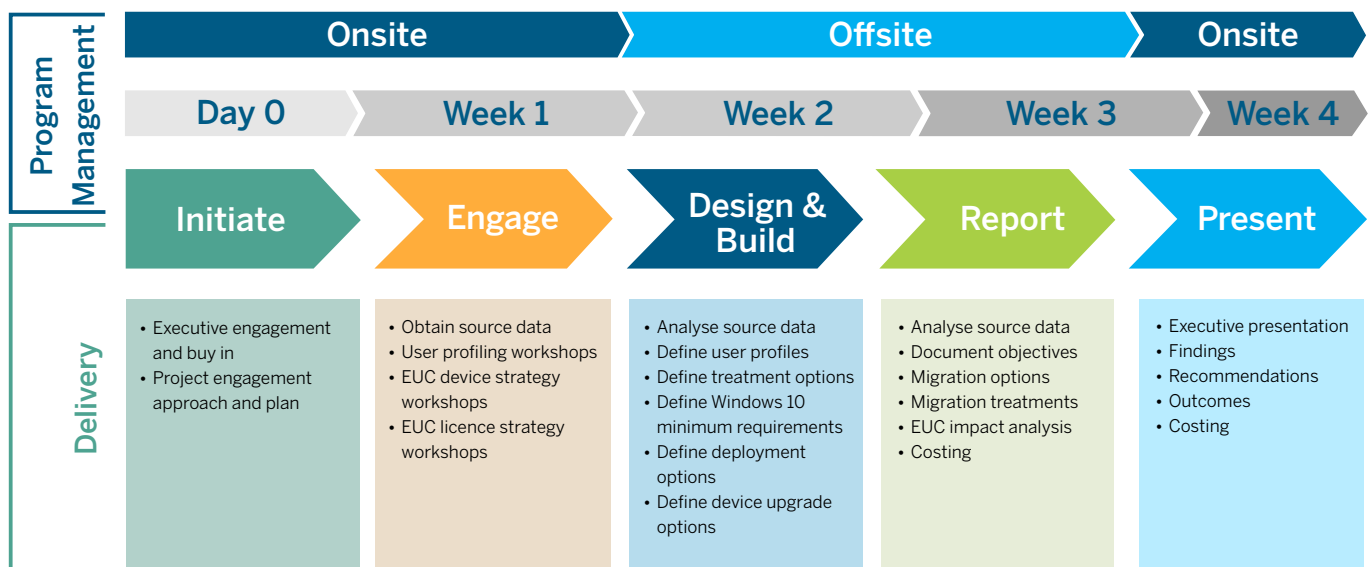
Program Management

Onsite
Offsite
Onsite

Day 0
Week 1
Week 2
Week 3
Week 4

Initiate
Engage
Design & Build
Report
Present

Delivery

- Executive engagement and buy in
- Project engagement approach and plan

- Obtain source data
- User profiling workshops
- EUC device strategy workshops
- EUC licence strategy workshops

- Analyse source data
- Define user profiles
- Define treatment options
- Define Windows 10 minimum requirements
- Define deployment options
- Define device upgrade options

- Analyse source data
- Document objectives
- Migration options
- Migration treatments
- EUC impact analysis
- Costing

- Executive presentation
- Findings
- Recommendations
- Outcomes
- Costing